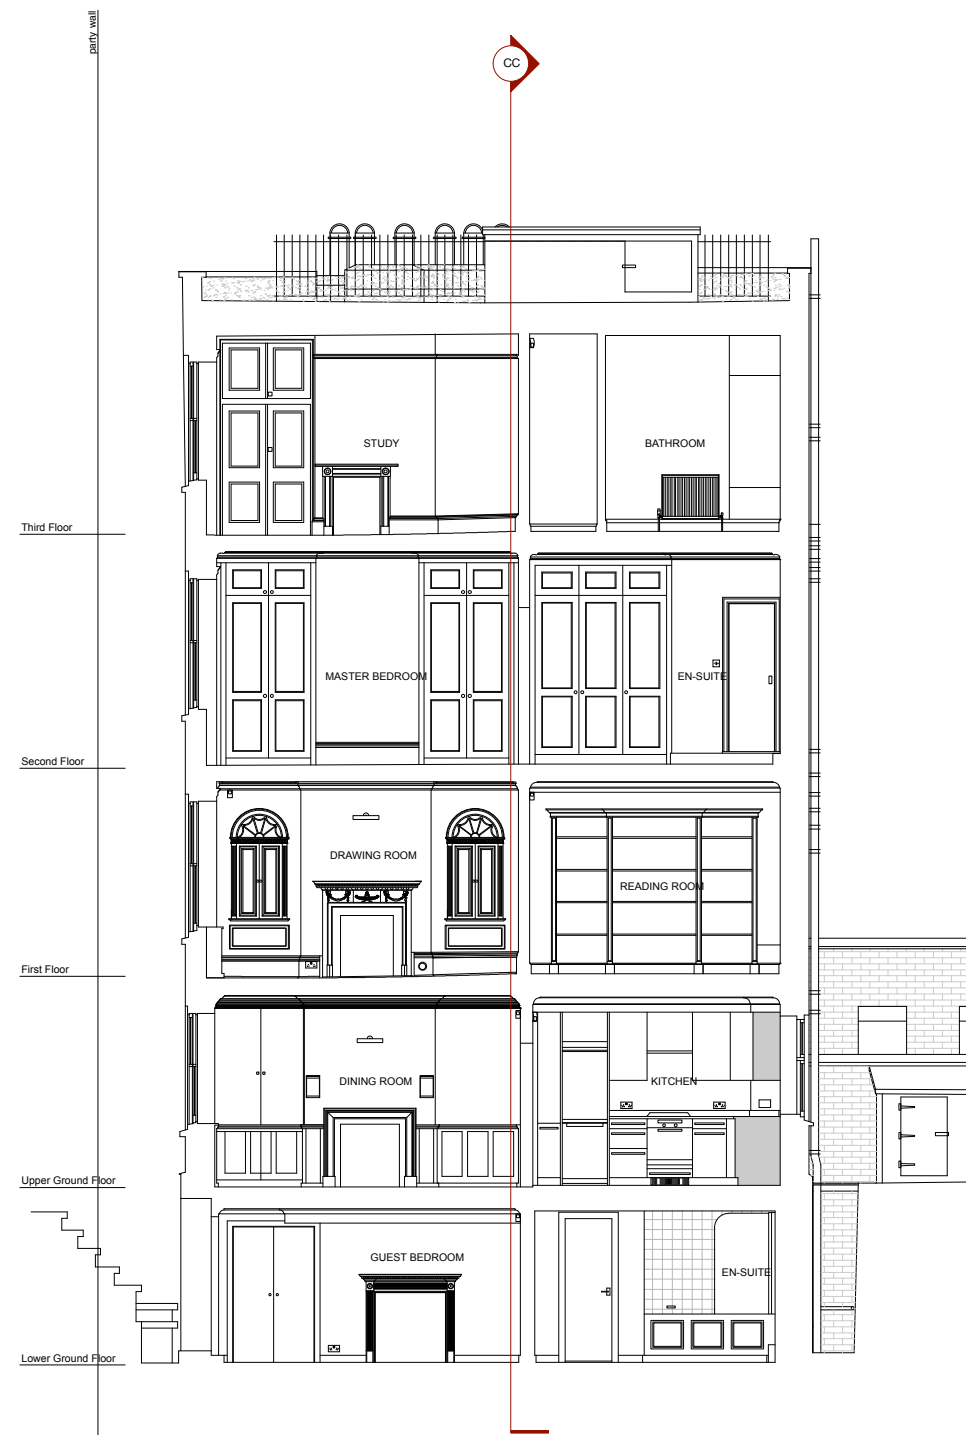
party wall

CC

STUDY

BATHROOM

Third Floor

MASTER BEDROOM

EN-SUITE

Second Floor

DRAWING ROOM

READING ROOM

First Floor

DINING ROOM

KITCHEN

Upper Ground Floor

GUEST BEDROOM

EN-SUITE

Lower Ground Floor